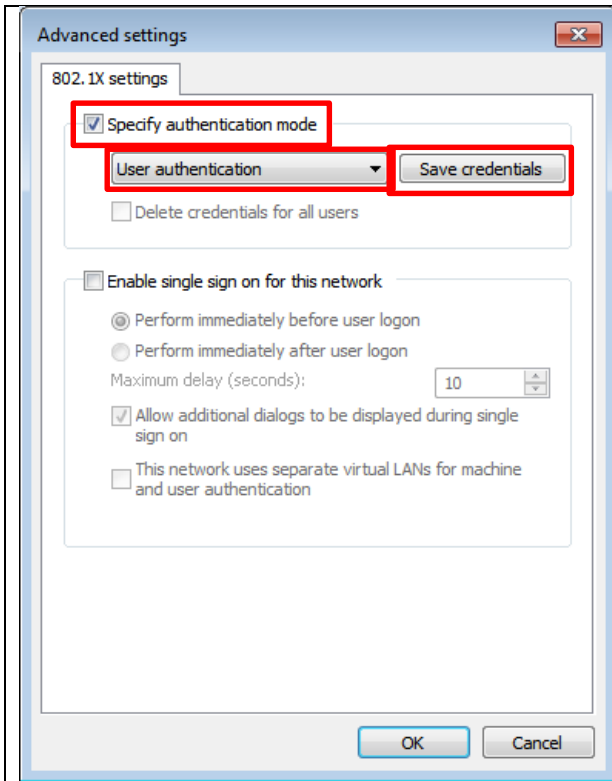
Advanced settings

802.1X settings

Specify authentication mode

User authentication

Save credentials

Delete credentials for all users

Enable single sign on for this network

Perform immediately before user logon

Perform immediately after user logon

Maximum delay (seconds):

10

Allow additional dialogs to be displayed during single sign on

This network uses separate virtual LANs for machine and user authentication

OK

Cancel